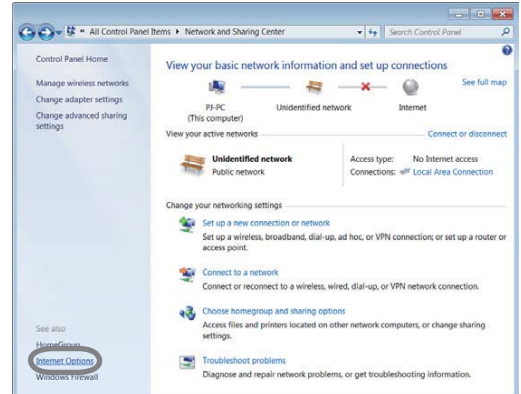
« All Control Panel Items ▸ Network and Sharing Center

Search Control Panel

Control Panel Home

Manage wireless networks

Change adapter settings

Change advanced sharing settings

View your basic network information and set up connections

See full map

PJ-PC (This computer)

Unidentified network

Internet

View your active networks

Connect or disconnect

Unidentified network

Public network

Access type: No Internet access

Connections: Local Area Connection

Change your networking settings

Set up a new connection or network

Set up a wireless, broadband, dial-up, ad hoc, or VPN connection; or set up a router or access point.

Connect to a network

Connect or reconnect to a wireless, wired, dial-up, or VPN network connection.

Choose homegroup and sharing options

Access files and printers located on other network computers, or change sharing settings.

Troubleshoot problems

Diagnose and repair network problems, or get troubleshooting information.

See also

HomeGroup

Internet Options

Windows Firewall